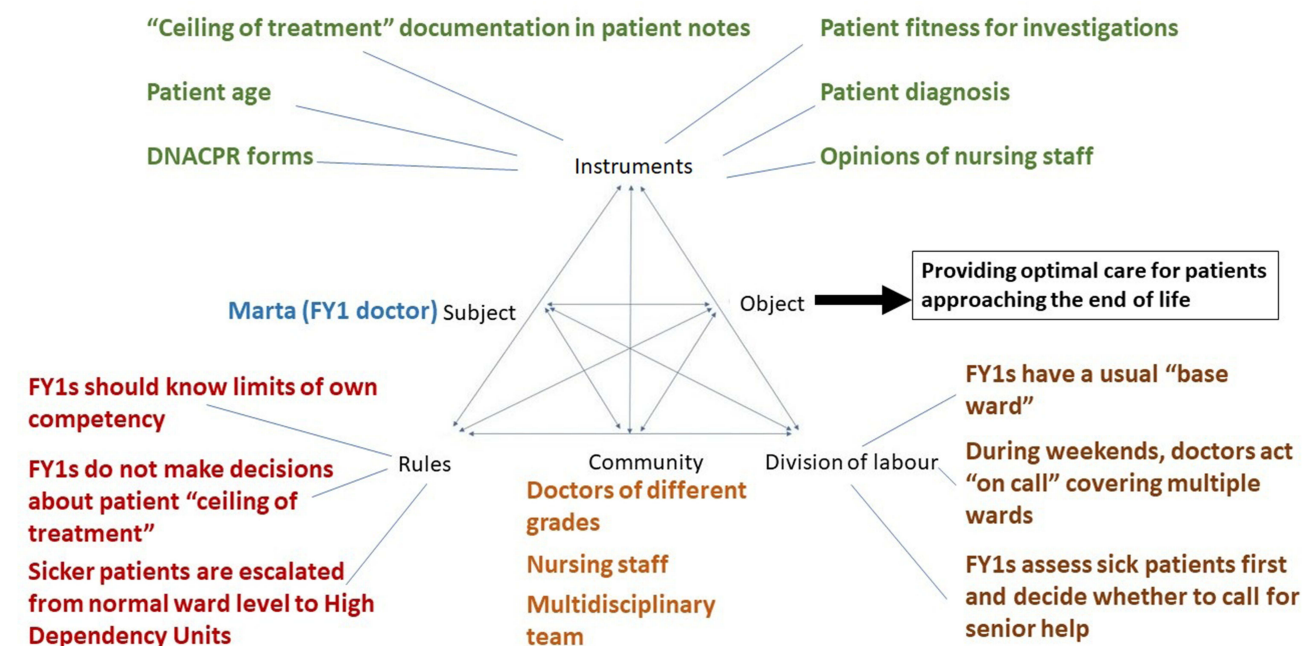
"Ceiling of treatment" documentation in patient notes

Patient age

DNACPR forms

Patient fitness for investigations

Patient diagnosis

Opinions of nursing staff

Instruments

Marta (FY1 doctor) Subject

Object

Providing optimal care for patients approaching the end of life

FY1s should know limits of own competency

FY1s do not make decisions about patient "ceiling of treatment"

Sicker patients are escalated from normal ward level to High Dependency Units

Rules

Community

Doctors of different grades

Nursing staff

Multidisciplinary team

Division of labour

FY1s have a usual "base ward"

During weekends, doctors act "on call" covering multiple wards

FY1s assess sick patients first and decide whether to call for senior help